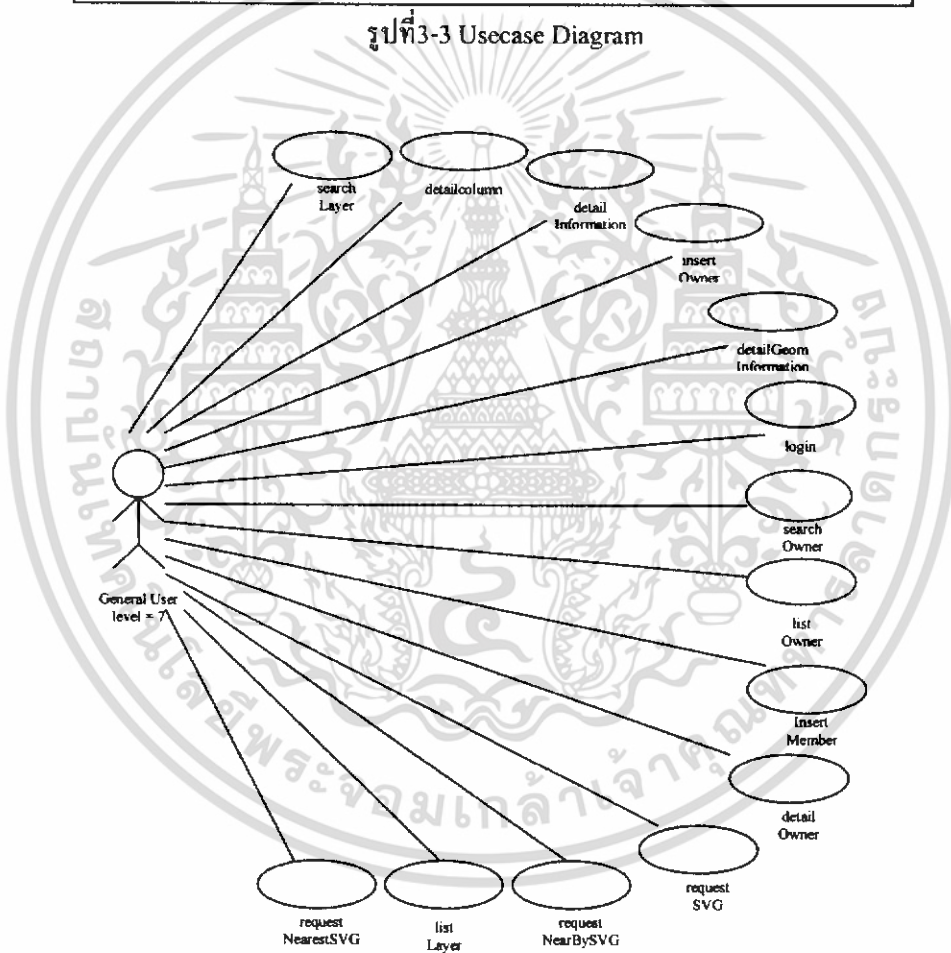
รูปที่3-3 Usecase Diagram

search Layer

detailcolumn

detail Information

insert Owner

detailGeom Information

login

search Owner

list Owner

Insert Member

detail Owner

request SVG

request NearBySVG

list Layer

request NearestSVG

General User level = 7